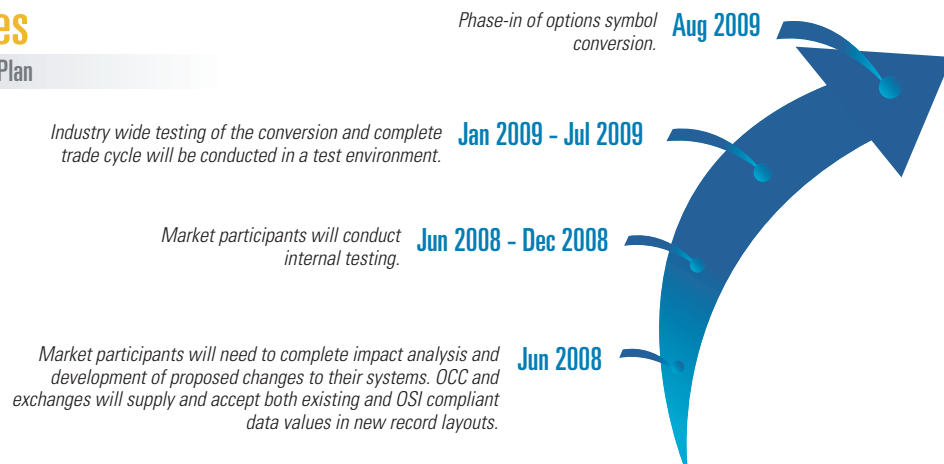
es

Plan

Phase-in of options symbol conversion.

Aug 2009

Industry wide testing of the conversion and complete trade cycle will be conducted in a test environment.

Jan 2009 - Jul 2009

Market participants will conduct internal testing.

Jun 2008 - Dec 2008

Market participants will need to complete impact analysis and development of proposed changes to their systems. OCC and exchanges will supply and accept both existing and OSI compliant data values in new record layouts.

Jun 2008